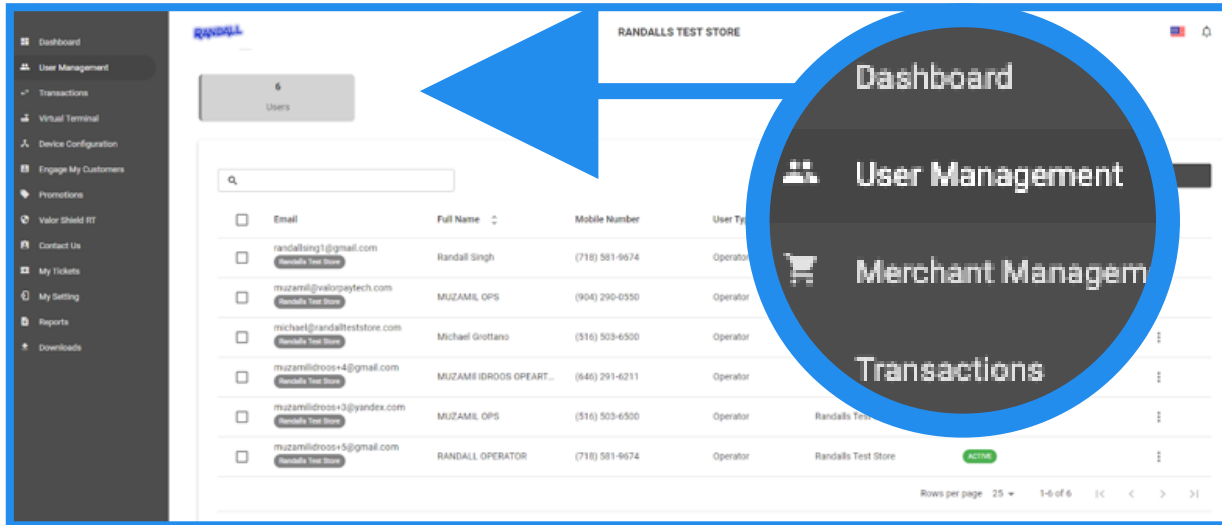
Dashboard
User Management
Transactions
Virtual Terminal
Device Configuration
Engage My Customers
Promotions
Valor Shield RT
Contact Us
My Tickets
My Setting
Reports
Downloads

RANDALL

RANDALLS TEST STORE

6
Users

| | Email | Full Name | Mobile Number | User Typ | | | |
|---|---|---|---|---|---|---|---|
| | randallsing1@gmail.com Randalls Test Store | Randall Singh | (718) 581-9674 | Operator | | | |
| | muzamil@valorpaytech.com Randalls Test Store | MUZAMIL OPS | (904) 290-0550 | Operator | | | |
| | michael@randallteststore.com Randalls Test Store | Michael Grottano | (516) 503-6500 | Operator | | | ⋮ |
| | muzamilidroos+4@gmail.com Randalls Test Store | MUZAMIL IDROOS OPEART... | (646) 291-6211 | Operator | | | ⋮ |
| | muzamilidroos+3@yandex.com Randalls Test Store | MUZAMIL OPS | (516) 503-6500 | Operator | Randalls Test | | ⋮ |
| | muzamilidroos+5@gmail.com Randalls Test Store | RANDALL OPERATOR | (718) 581-9674 | Operator | Randalls Test Store | ACTIVE | ⋮ |

Rows per page 25 1-6 of 6

Dashboard
User Management
Merchant Managem
Transactions